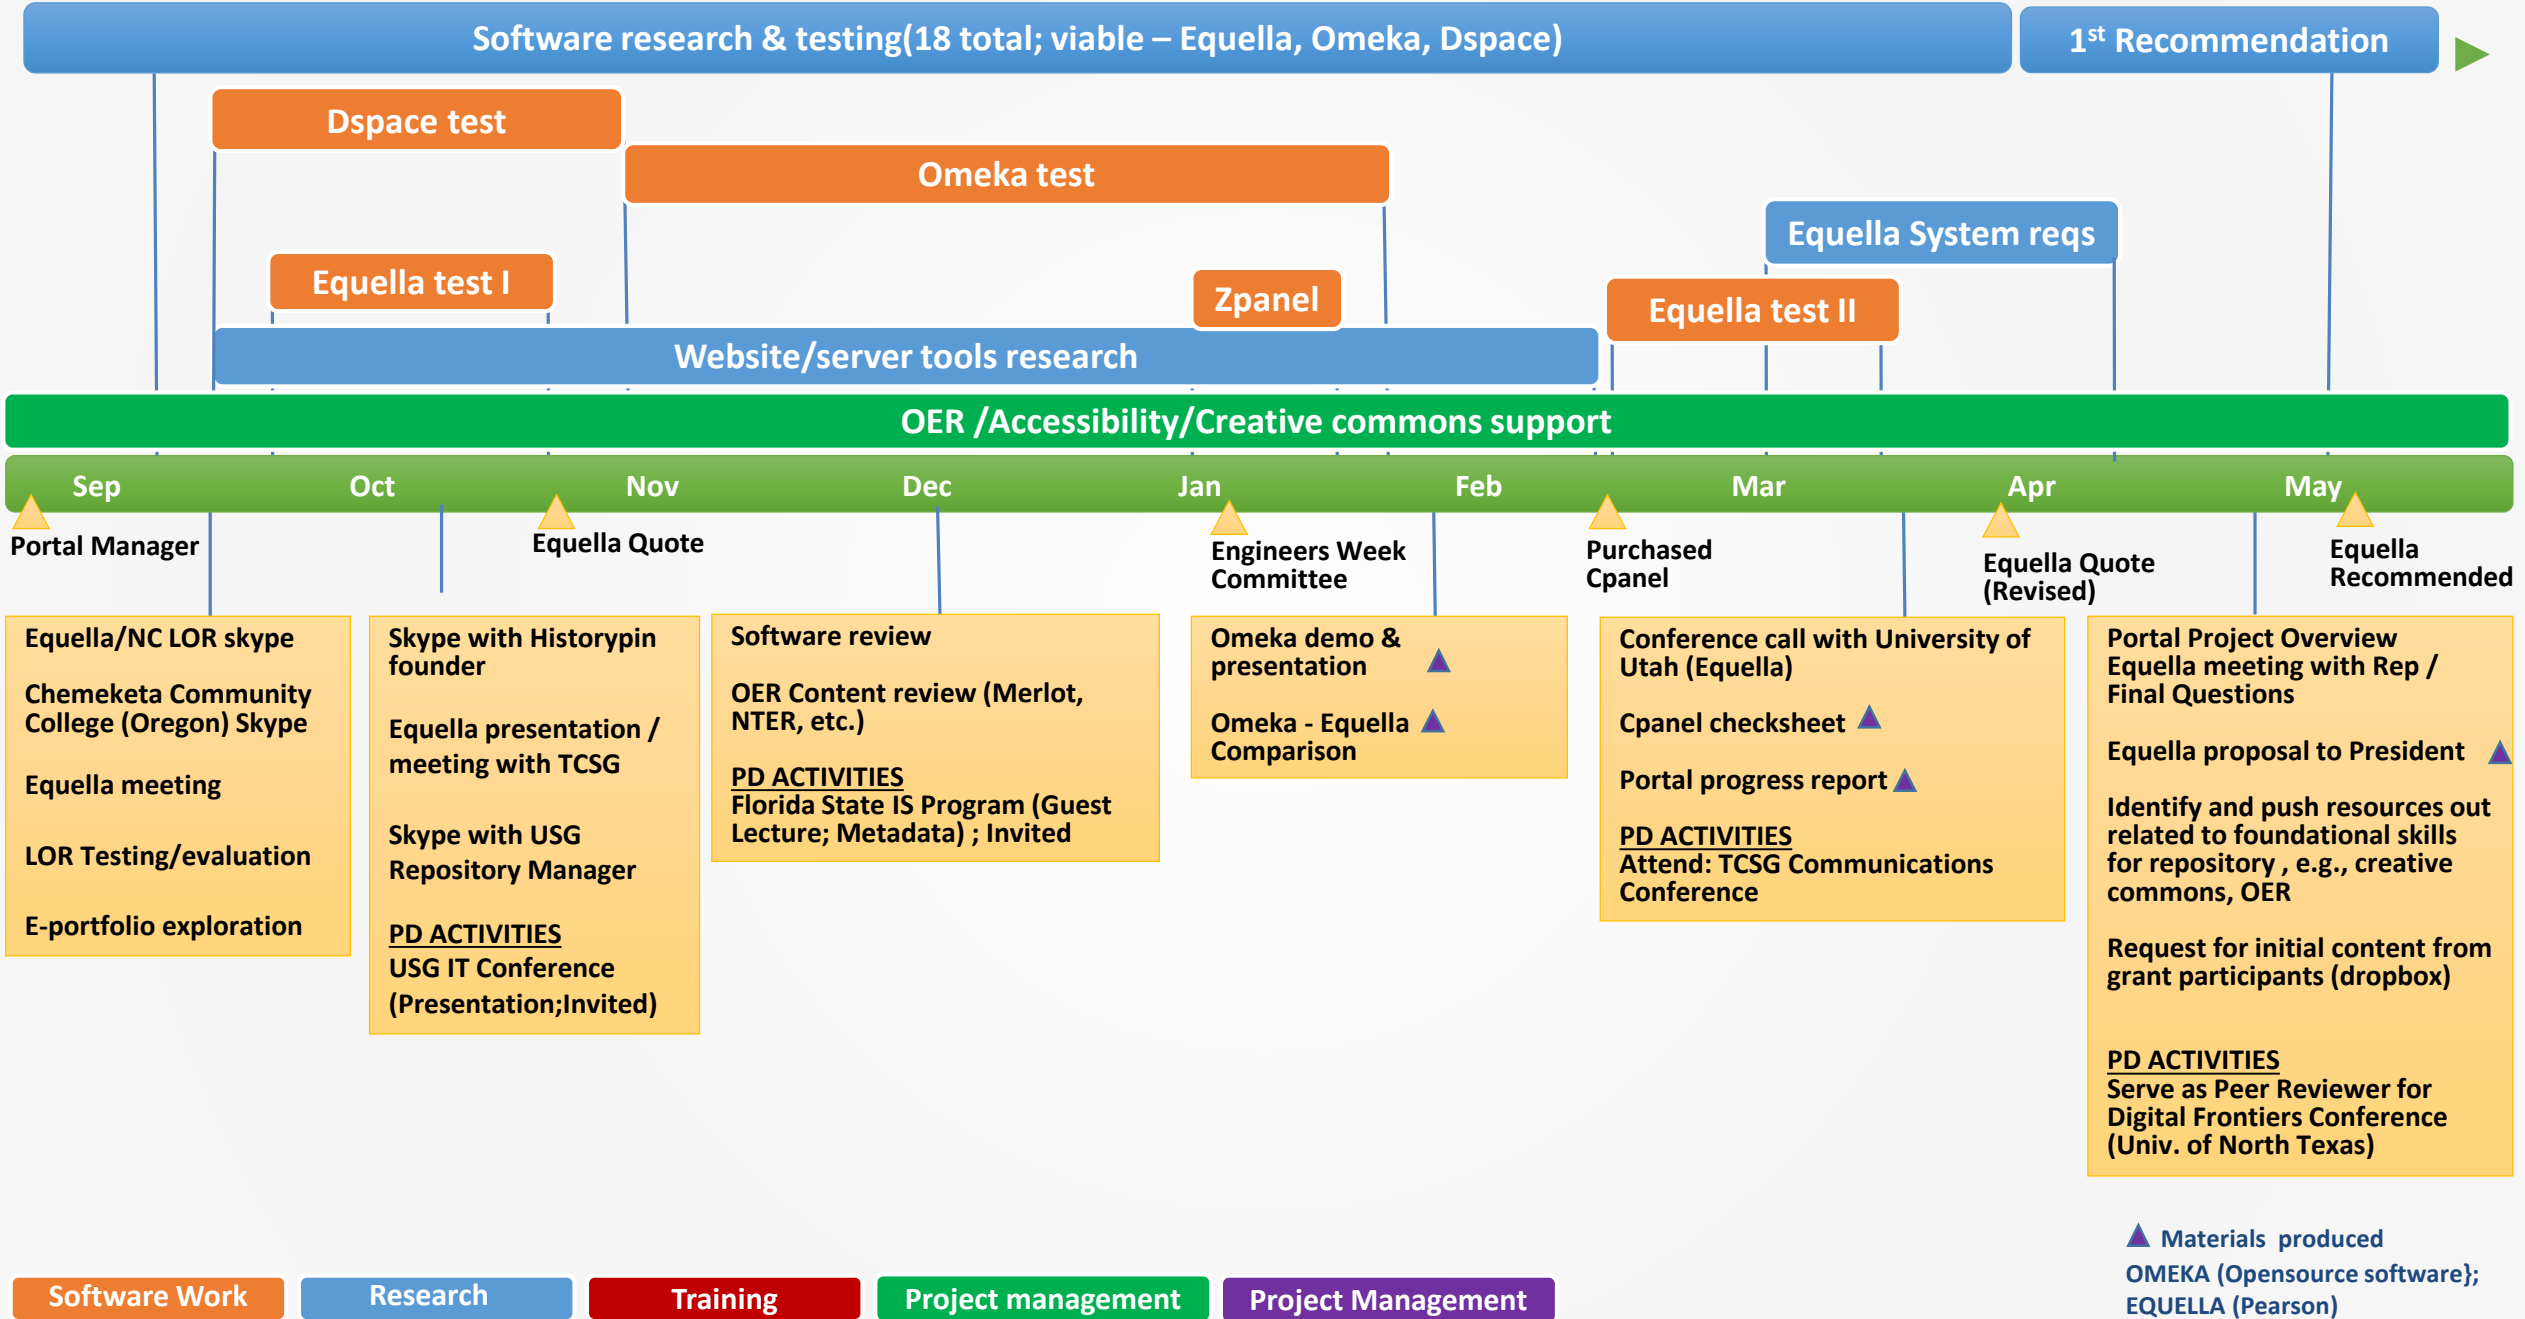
Software research & testing(18 total; viable – Equella, Omeka, Dspace)

1$^{st}$ Recommendation

Dspace test

Omeka test

Equella System reqs

Equella test I

Zpanel

Equella test II

Website/server tools research

OER /Accessibility/Creative commons support

Sep Oct Nov Dec Jan Feb Mar Apr May

Portal Manager

Equella Quote

Engineers Week Committee

Purchased Cpanel

Equella Quote (Revised)

Equella Recommended

Equella/NC LOR skype

Chemeketa Community College (Oregon) Skype

Equella meeting

LOR Testing/evaluation

E-portfolio exploration

Skype with Historypin founder

Equella presentation / meeting with TCSG

Skype with USG Repository Manager

PD ACTIVITIES
USG IT Conference (Presentation;Invited)

Software review

OER Content review (Merlot, NTER, etc.)

PD ACTIVITIES
Florida State IS Program (Guest Lecture; Metadata) ; Invited

Omeka demo & presentation

Omeka - Equella Comparison

Conference call with University of Utah (Equella)

Cpanel checksheet

Portal progress report

PD ACTIVITIES
Attend: TCSG Communications Conference

Portal Project Overview
Equella meeting with Rep / Final Questions

Equella proposal to President

Identify and push resources out related to foundational skills for repository , e.g., creative commons, OER

Request for initial content from grant participants (dropbox)

PD ACTIVITIES
Serve as Peer Reviewer for Digital Frontiers Conference (Univ. of North Texas)

Materials produced
OMEKA (Opensource software}; EQUELLA (Pearson)

Software Work | Research | Training | Project management | Project Management